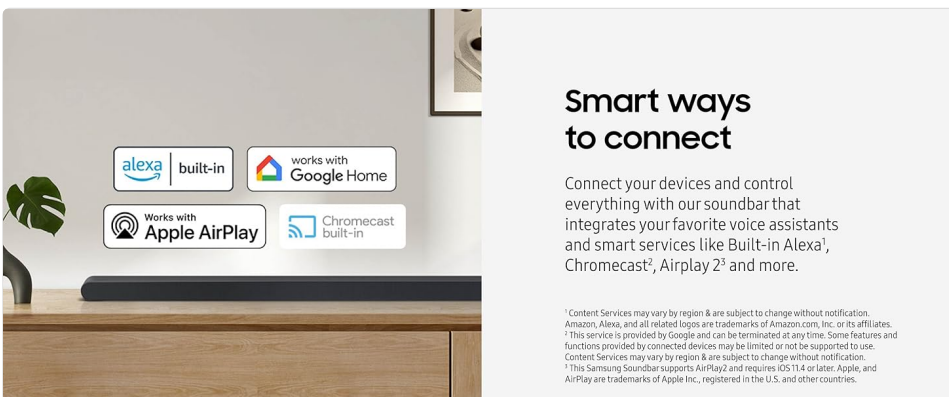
alexa built-in

works with Google Home

Works with Apple AirPlay

Chromecast built-in

Smart ways to connect

Connect your devices and control everything with our soundbar that integrates your favorite voice assistants and smart services like Built-in Alexa$^1$, Chromecast$^2$, Airplay 2$^3$ and more.

$^1$ Content Services may vary by region & are subject to change without notification. Amazon, Alexa, and all related logos are trademarks of Amazon.com, Inc. or its affiliates.
$^2$ This service is provided by Google and can be terminated at any time. Some features and functions provided by connected devices may be limited or not be supported to use. Content Services may vary by region & are subject to change without notification.
$^3$ This Samsung Soundbar supports AirPlay2 and requires iOS 11.4 or later. Apple, and AirPlay are trademarks of Apple Inc., registered in the U.S. and other countries.